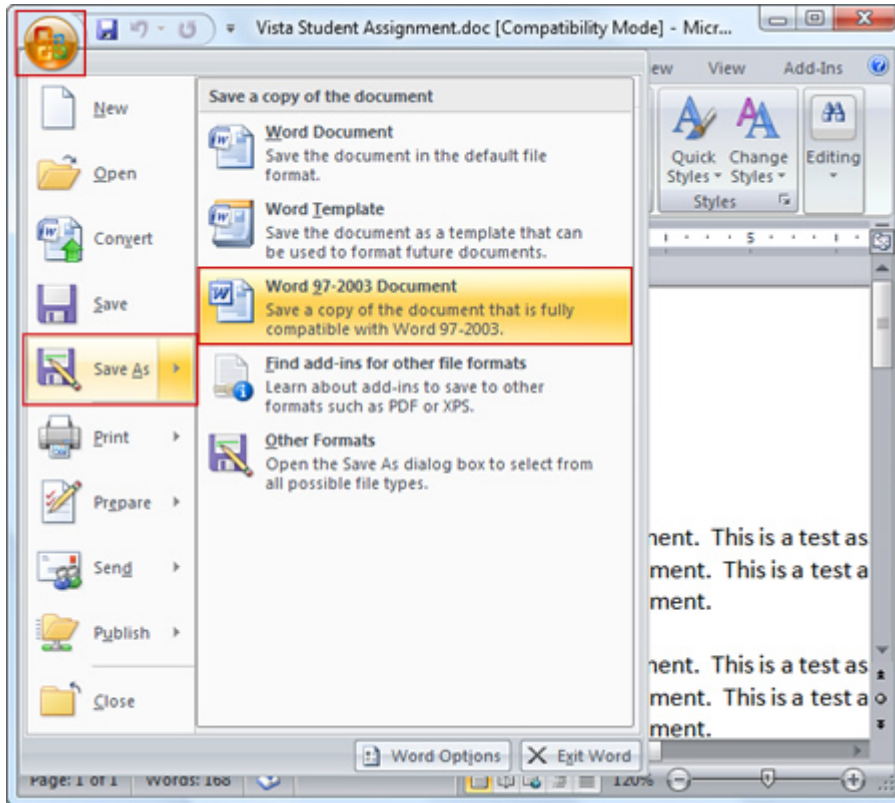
Vista Student Assignment.doc [Compatibility Mode] - Micr...

ew View Add-Ins

Quick Styles Change Styles Editing

Styles

New

Open

Convert

Save

Save As

Print

Prepare

Send

Publish

Close

Save a copy of the document

Word Document
Save the document in the default file format.

Word Template
Save the document as a template that can be used to format future documents.

Word 97-2003 Document
Save a copy of the document that is fully compatible with Word 97-2003.

Find add-ins for other file formats
Learn about add-ins to save to other formats such as PDF or XPS.

Other Formats
Open the Save As dialog box to select from all possible file types.

nent. This is a test as
ment. This is a test a
ment.

nent. This is a test as
ment. This is a test a
ment.

Word Options

Exit Word

Page: 1 of 1 Words: 168

120%